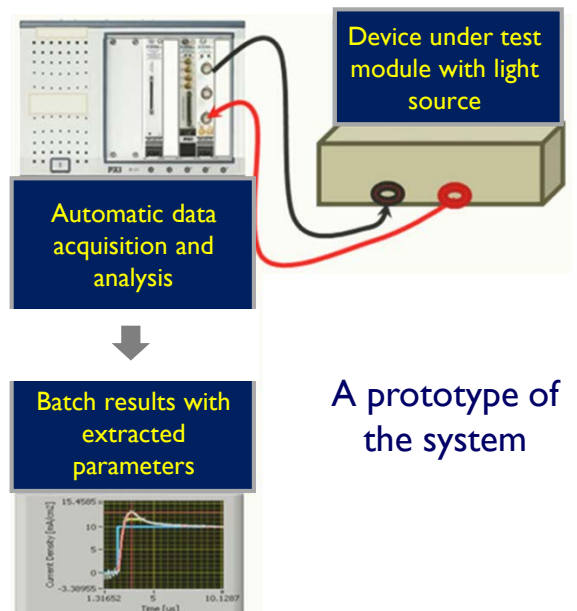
Device under test module with light source

PXI

Automatic data acquisition and analysis

Batch results with extracted parameters

A prototype of the system

15.4585
10
5
0
-3.38955
1.31652
10.1287
Current Density [mA/cm2]
Time [us]